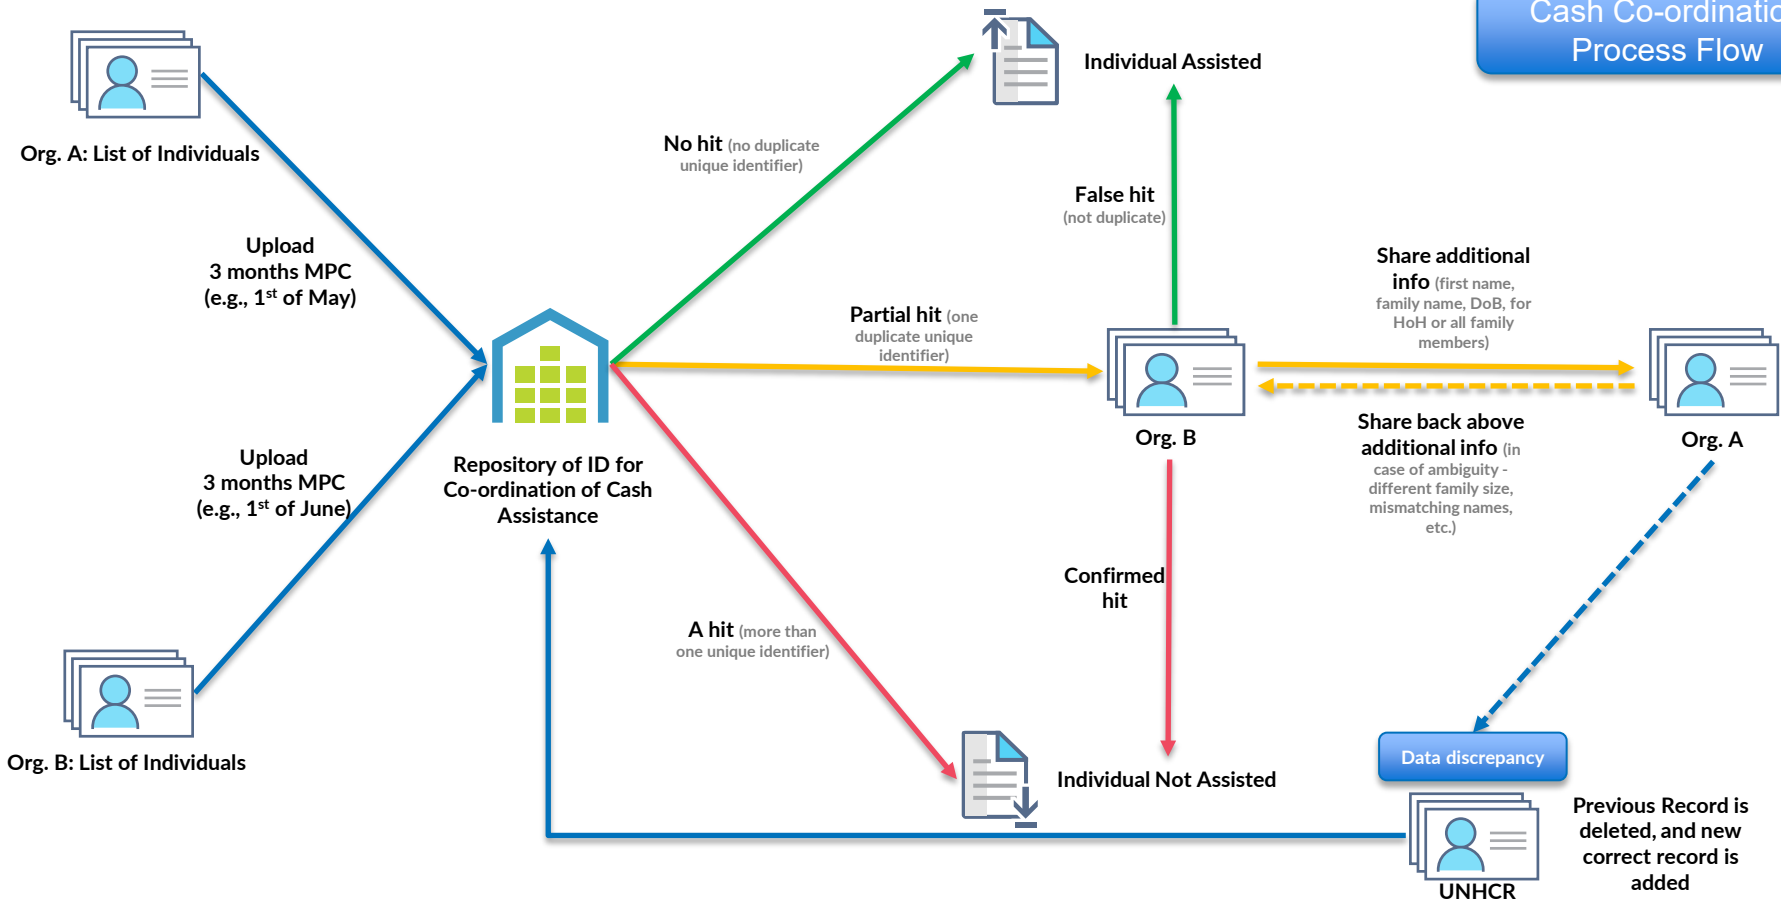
Cash Co-ordinatic
Process Flow

Org. A: List of Individuals

Upload
3 months MPC
(e.g., $1^{st}$ of May)

Upload
3 months MPC
(e.g., $1^{st}$ of June)

Org. B: List of Individuals

Repository of ID for Co-ordination of Cash Assistance

No hit (no duplicate unique identifier)

Individual Assisted

False hit (not duplicate)

Partial hit (one duplicate unique identifier)

Share additional info (first name, family name, DoB, for HoH or all family members)

Org. B

Share back above additional info (in case of ambiguity - different family size, mismatching names, etc.)

Org. A

Confirmed hit

A hit (more than one unique identifier)

Individual Not Assisted

Data discrepancy

Previous Record is deleted, and new correct record is added

UNHCR